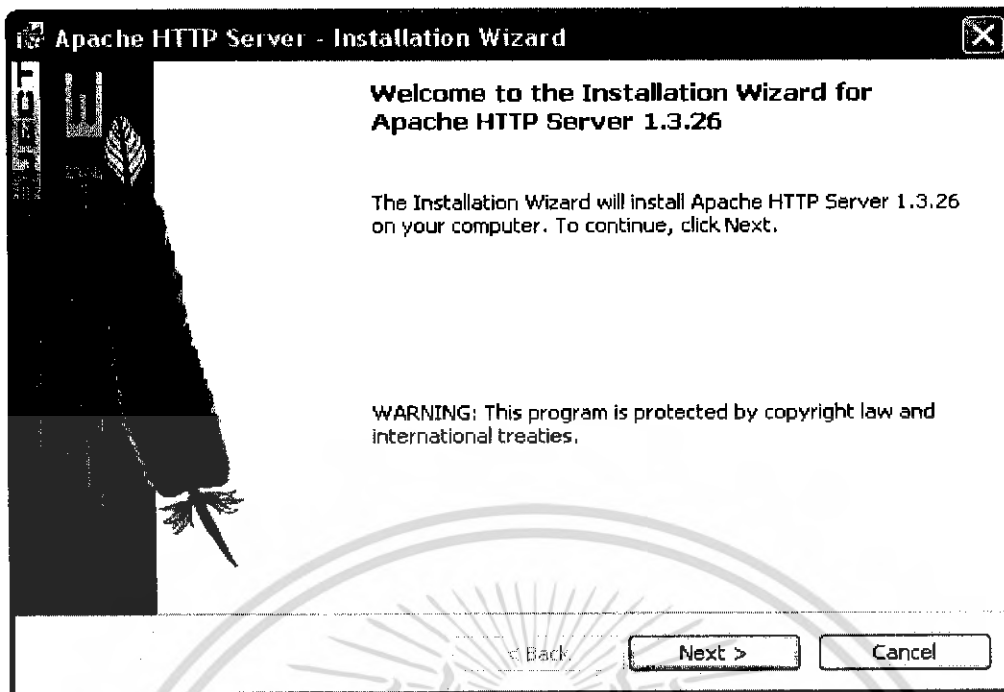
Apache HTTP Server - Installation Wizard

Welcome to the Installation Wizard for Apache HTTP Server 1.3.26

The Installation Wizard will install Apache HTTP Server 1.3.26 on your computer. To continue, click Next.

WARNING: This program is protected by copyright law and international treaties.

< Back

Next >

Cancel